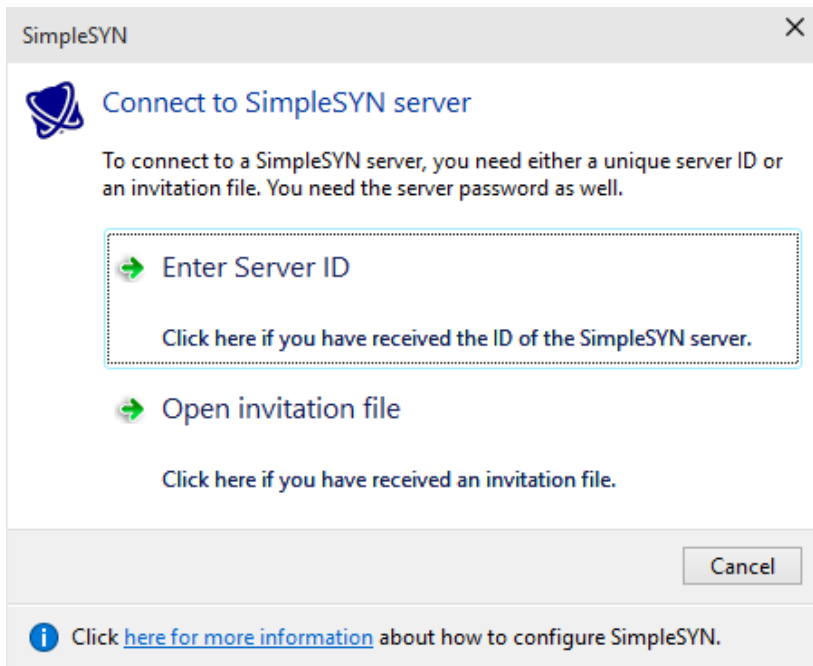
SimpleSYN

×

Connect to SimpleSYN server

To connect to a SimpleSYN server, you need either a unique server ID or an invitation file. You need the server password as well.

Enter Server ID

Click here if you have received the ID of the SimpleSYN server.

Open invitation file

Click here if you have received an invitation file.

Cancel

Click here for more information about how to configure SimpleSYN.